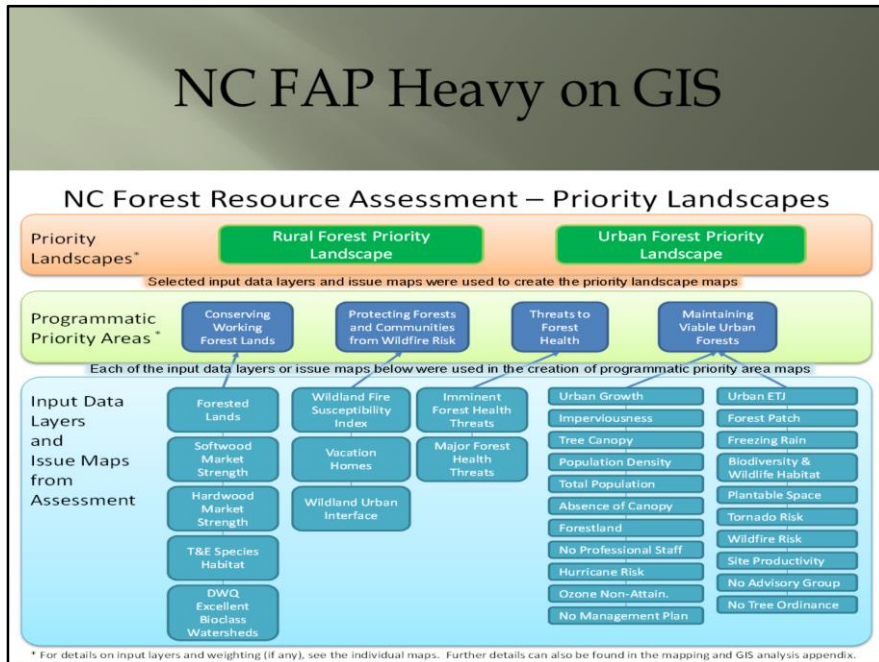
NC FAP Heavy on GIS

NC Forest Resource Assessment – Priority Landscapes

Priority Landscapes*

Rural Forest Priority Landscape

Urban Forest Priority Landscape

Selected input data layers and issue maps were used to create the priority landscape maps

Programmatic Priority Areas*

Conserving Working Forest Lands

Protecting Forests and Communities from Wildfire Risk

Threats to Forest Health

Maintaining Viable Urban Forests

Each of the input data layers or issue maps below were used in the creation of programmatic priority area maps

Input Data Layers and Issue Maps from Assessment

Forested Lands

Softwood Market Strength

Hardwood Market Strength

T&E Species Habitat

DWQ Excellent Bioclass Watersheds

Wildland Fire Susceptibility Index

Vacation Homes

Wildland Urban Interface

Imminent Forest Health Threats

Major Forest Health Threats

Urban Growth

Imperviousness

Tree Canopy

Population Density

Total Population

Absence of Canopy

Forestland

No Professional Staff

Hurricane Risk

Ozone Non-Attain.

No Management Plan

Urban ETJ

Forest Patch

Freezing Rain

Biodiversity & Wildlife Habitat

Plantable Space

Tornado Risk

Wildfire Risk

Site Productivity

No Advisory Group

No Tree Ordinance

* For details on input layers and weighting (if any), see the individual maps. Further details can also be found in the mapping and GIS analysis appendix.